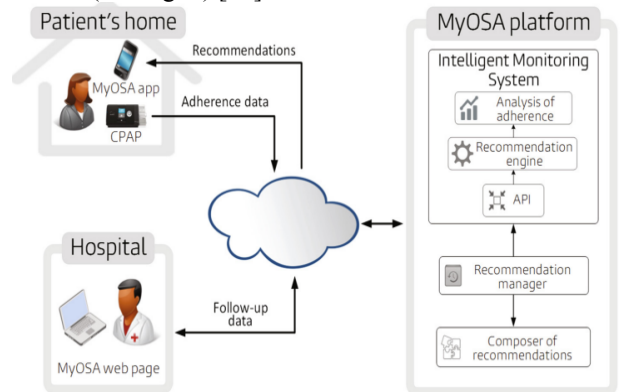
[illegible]

Patient's home

Recommendations

MyOSA app

Adherence data

CPAP

Hospital

Follow-up data

MyOSA web page

MyOSA platform

Intelligent Monitoring System

Analysis of adherence

Recommendation engine

API

Recommendation manager

Composer of recommendations